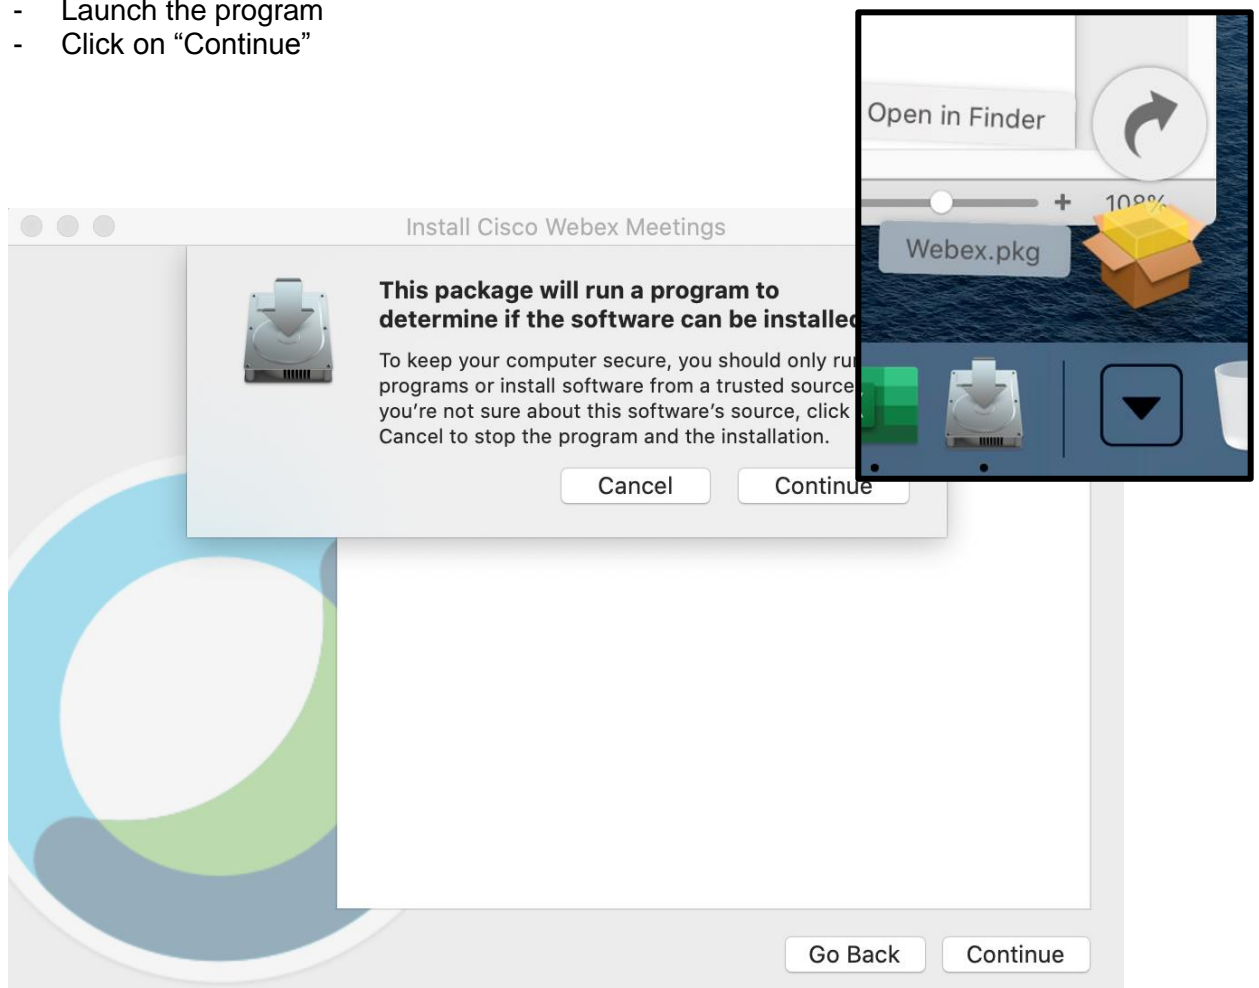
- Launch the program
- Click on “Continue”

Open in Finder

+ 108%

Webex.pkg

Install Cisco Webex Meetings

This package will run a program to determine if the software can be installe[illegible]

To keep your computer secure, you should only ru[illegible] programs or install software from a trusted source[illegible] you’re not sure about this software’s source, click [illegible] Cancel to stop the program and the installation.

Cancel

Continue

Go Back

Continue